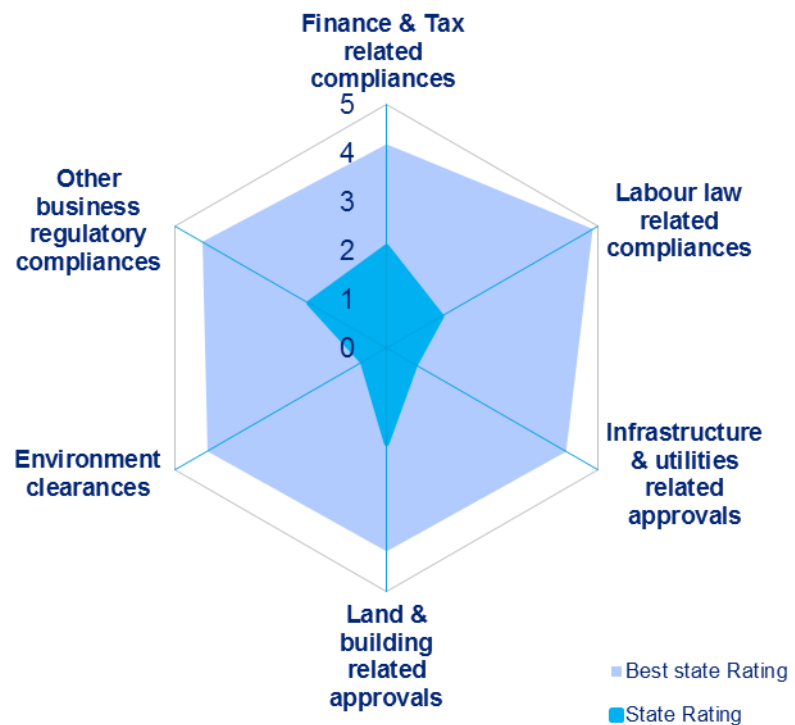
Finance & Tax related compliances

5
4
3
2
1
0

Labour law related compliances

Other business regulatory compliances

Infrastructure & utilities related approvals

Environment clearances

Land & building related approvals

Best state Rating

State Rating